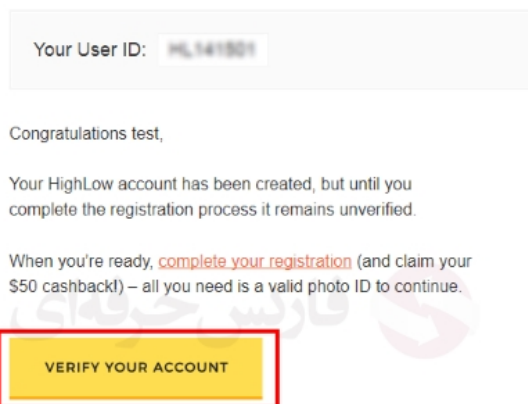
Your User ID: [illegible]

Congratulations test,

Your HighLow account has been created, but until you complete the registration process it remains unverified.

When you're ready, complete your registration (and claim your $50 cashback!) – all you need is a valid photo ID to continue.

فارکس حرفه‌ای

VERIFY YOUR ACCOUNT